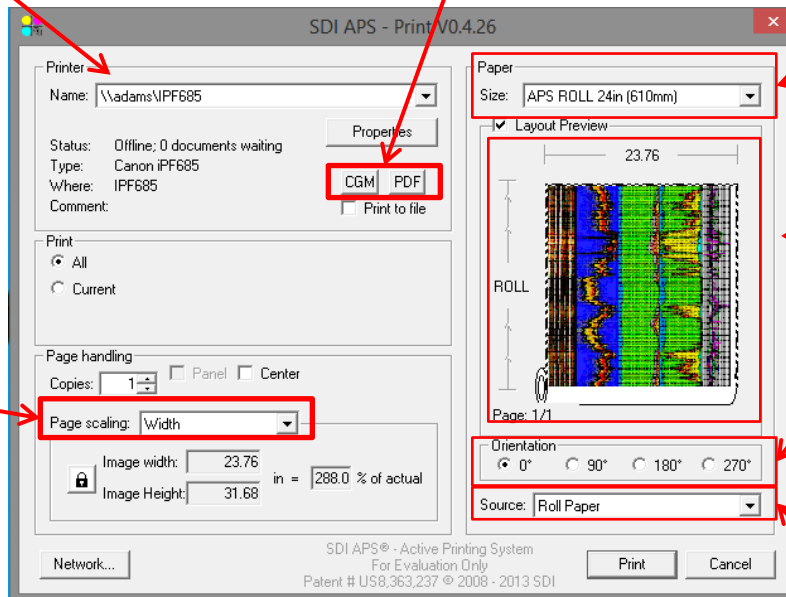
SDI APS - Print V0.4.26

Printer
Name: \\adams\IPF685
Properties
Status: Offline; 0 documents waiting
Type: Canon iPF685
Where: IPF685
Comment:
CGM PDF
Print to file

Print
All
Current

Page handling
Copies: 1
Panel
Center
Page scaling: Width
Image width: 23.76
Image Height: 31.68
in = 288.0 % of actual

Paper
Size: APS ROLL 24in (610mm)
Layout Preview
23.76
ROLL
Page: 1/1

Orientation
0° 90° 180° 270°

Source: Roll Paper

Network...
SDI APS® - Active Printing System
For Evaluation Only
Patent # US8,363,237 © 2008 - 2013 SDI
Print
Cancel